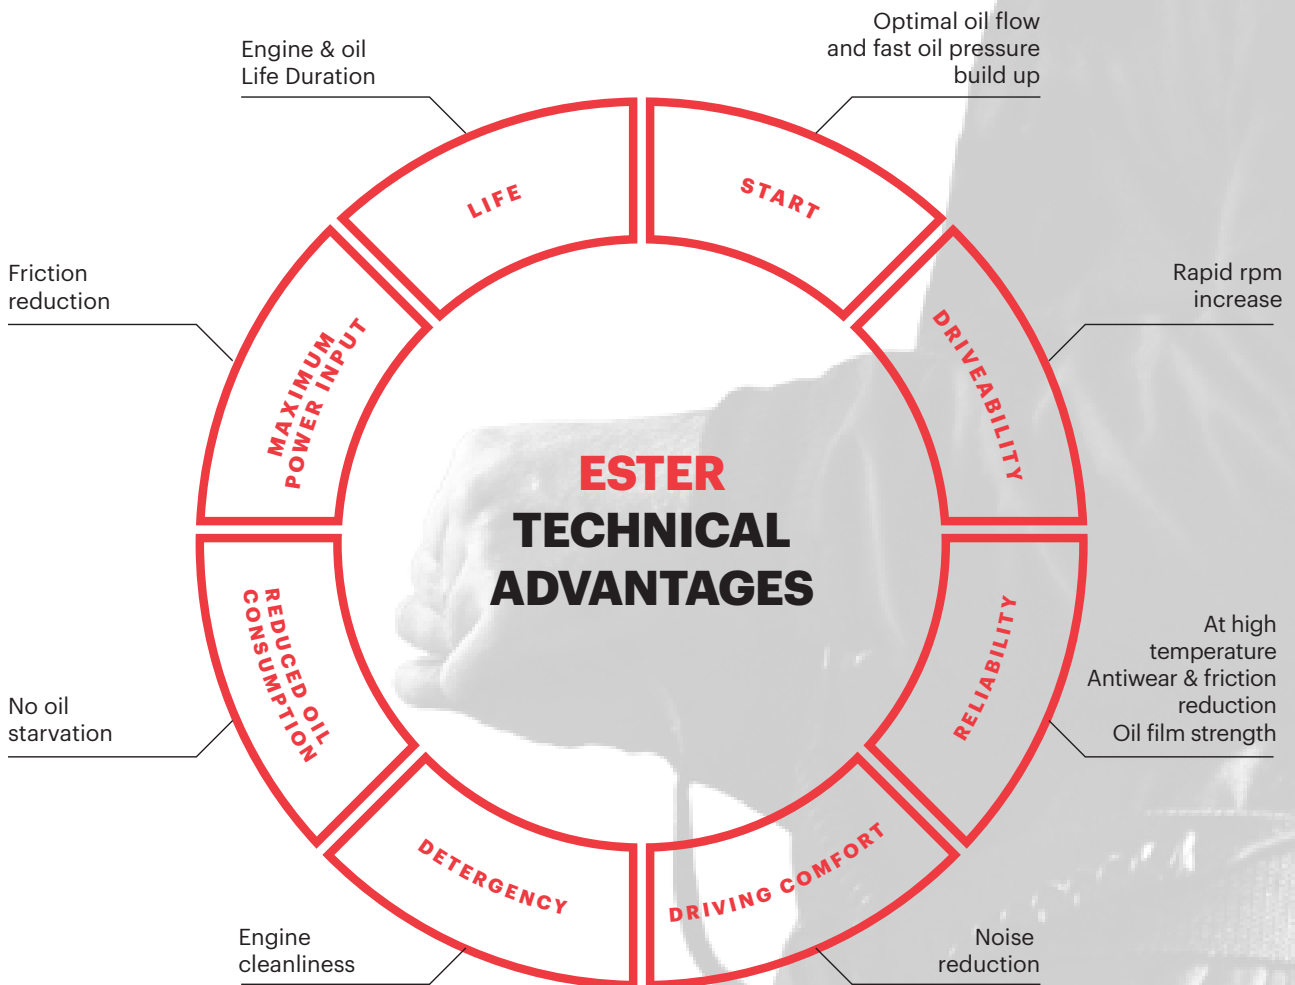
Engine & oil
Life Duration

Optimal oil flow
and fast oil pressure
build up

LIFE

START

Friction
reduction

MAXIMUM
POWER INPUT

DRIVEABILITY

Rapid rpm
increase

ESTER
TECHNICAL
ADVANTAGES

REDUCED OIL
CONSUMPTION

RELIABILITY

At high
temperature
Antiwear & friction
reduction
Oil film strength

No oil
starvation

DETERGENCY

DRIVING COMFORT

Engine
cleanliness

Noise
reduction